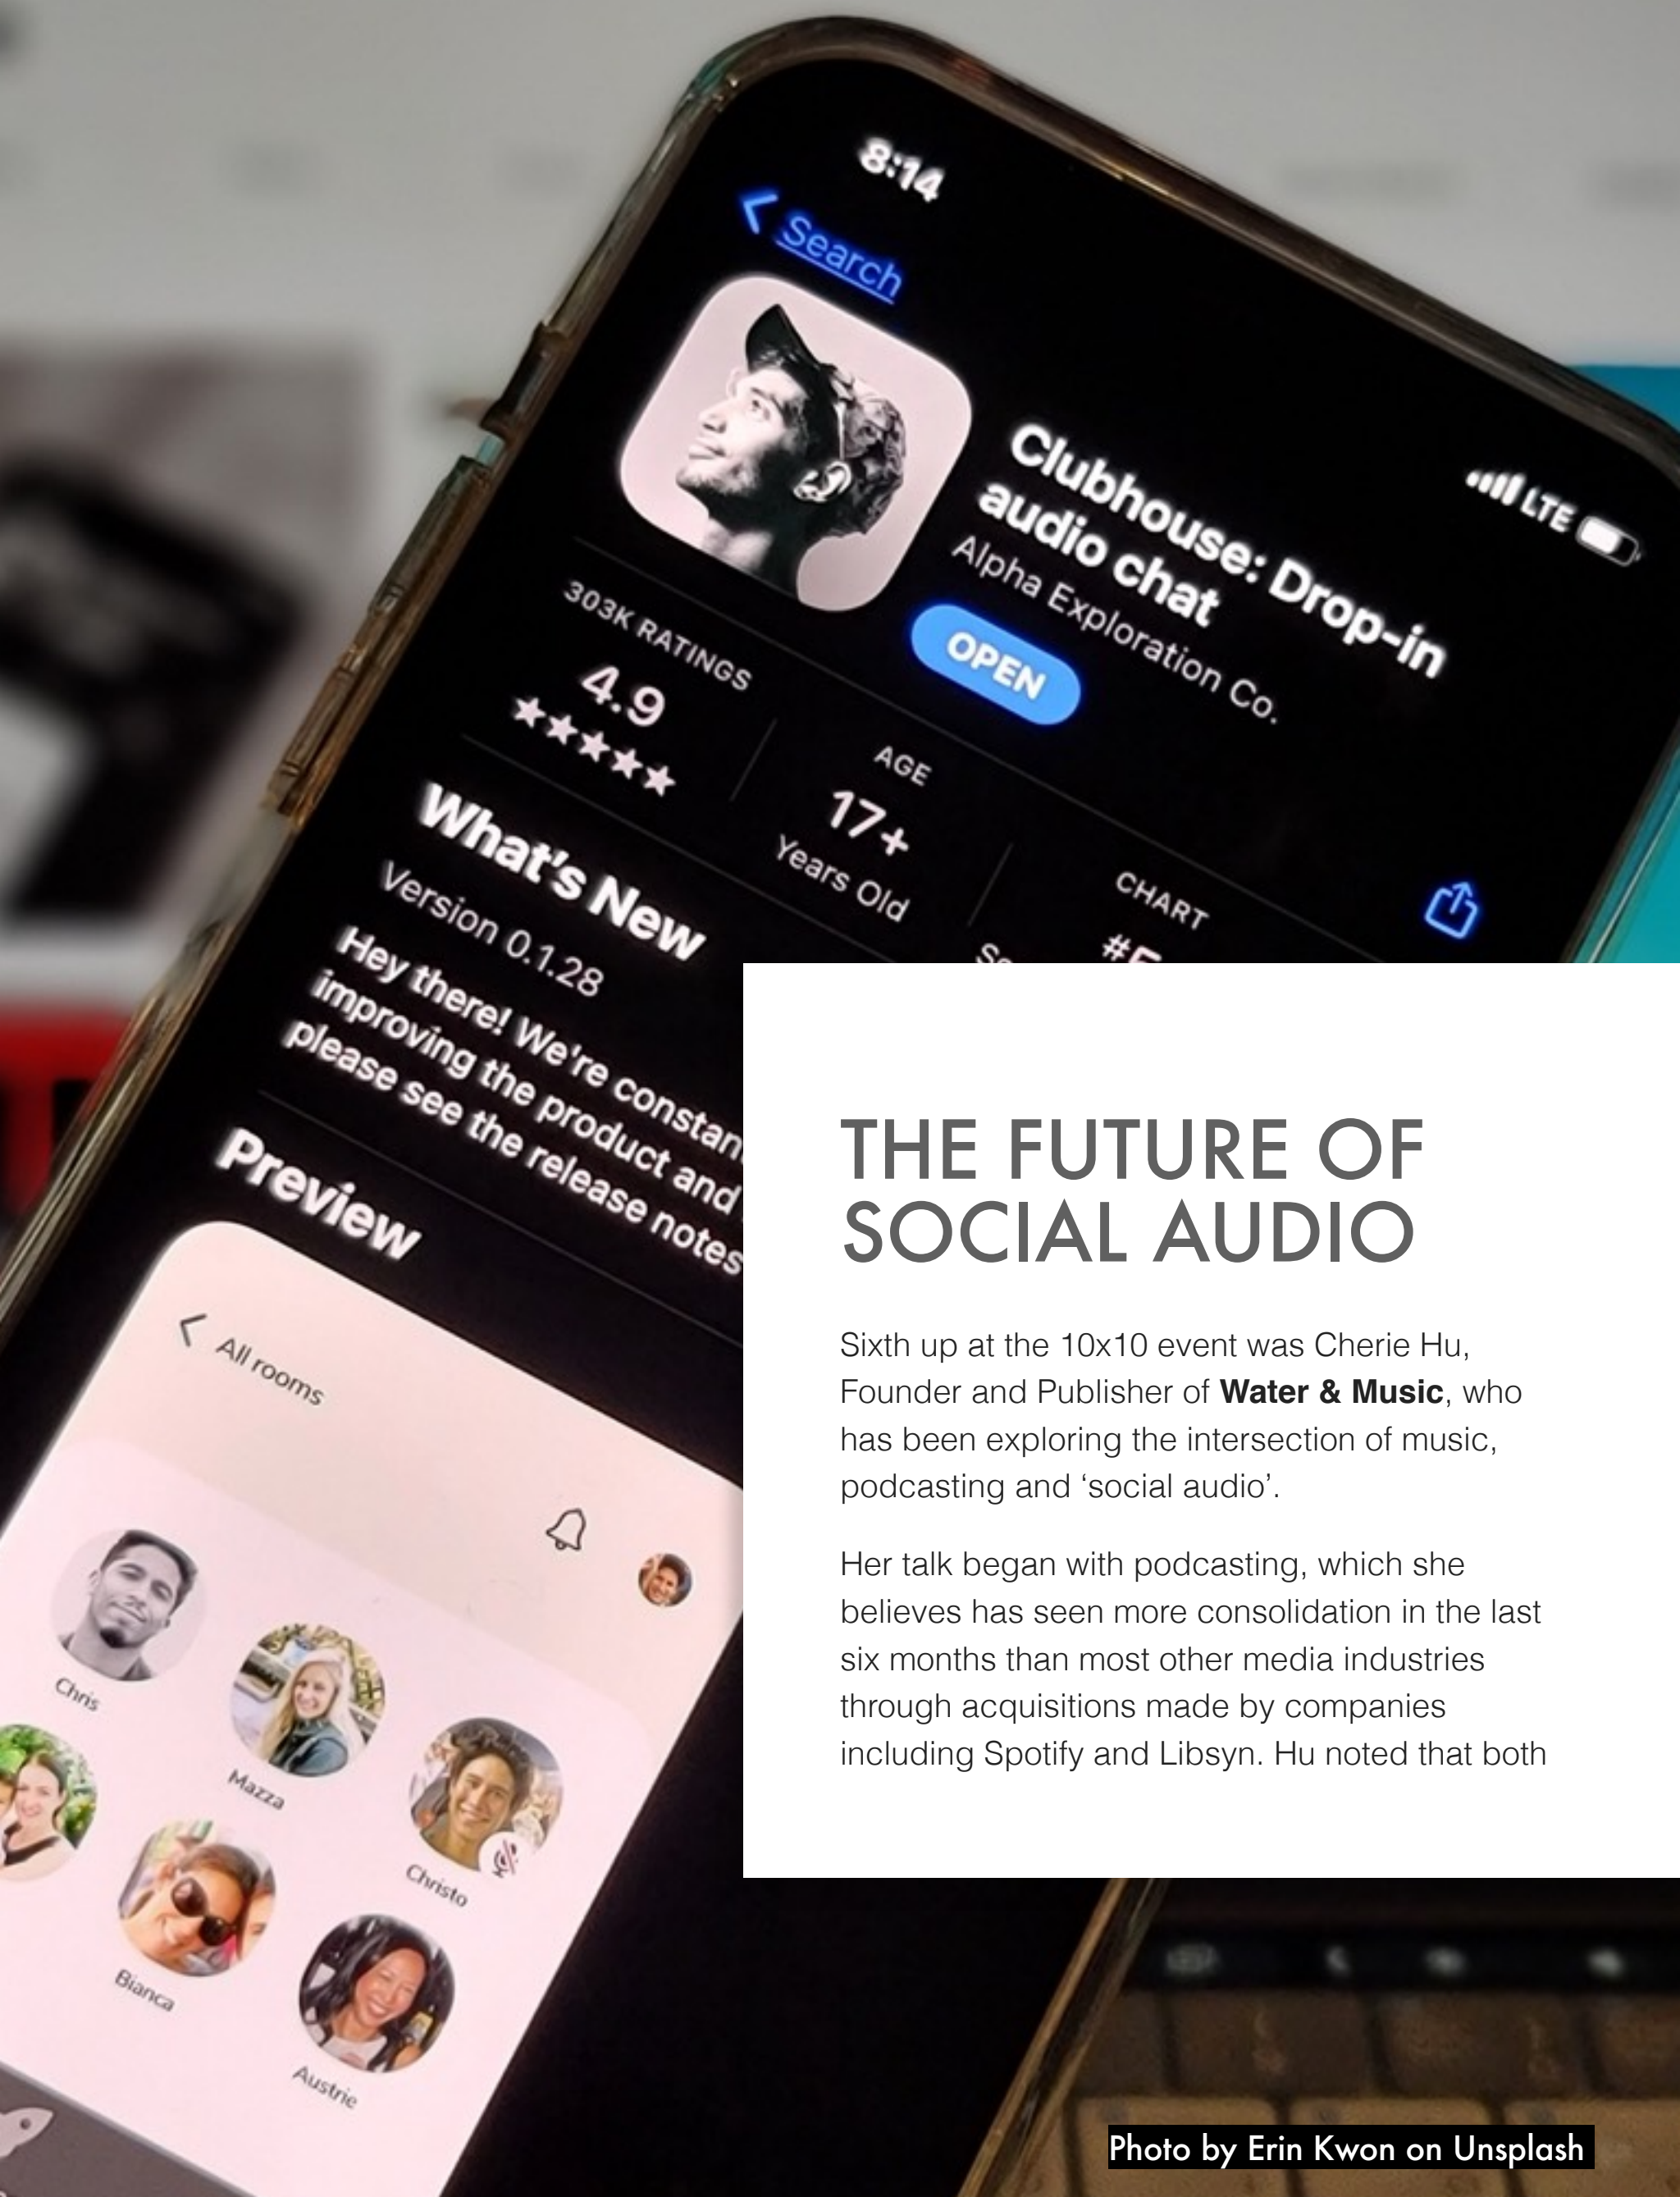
8:14

Search

LTE

Clubhouse: Drop-in audio chat

Alpha Exploration Co.

OPEN

303K RATINGS

4.9

★★★★★

AGE

17+

Years Old

CHART

#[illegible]

What's New

Version 0.1.28

Hey there! We're constan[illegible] improving the product and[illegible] please see the release notes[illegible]

Preview

All rooms

Chris

Mazza

Christo

Bianca

Austrie

THE FUTURE OF SOCIAL AUDIO

Sixth up at the 10x10 event was Cherie Hu, Founder and Publisher of **Water & Music**, who has been exploring the intersection of music, podcasting and 'social audio'.

Her talk began with podcasting, which she believes has seen more consolidation in the last six months than most other media industries through acquisitions made by companies including Spotify and Libsyn. Hu noted that both

Photo by Erin Kwon on Unsplash